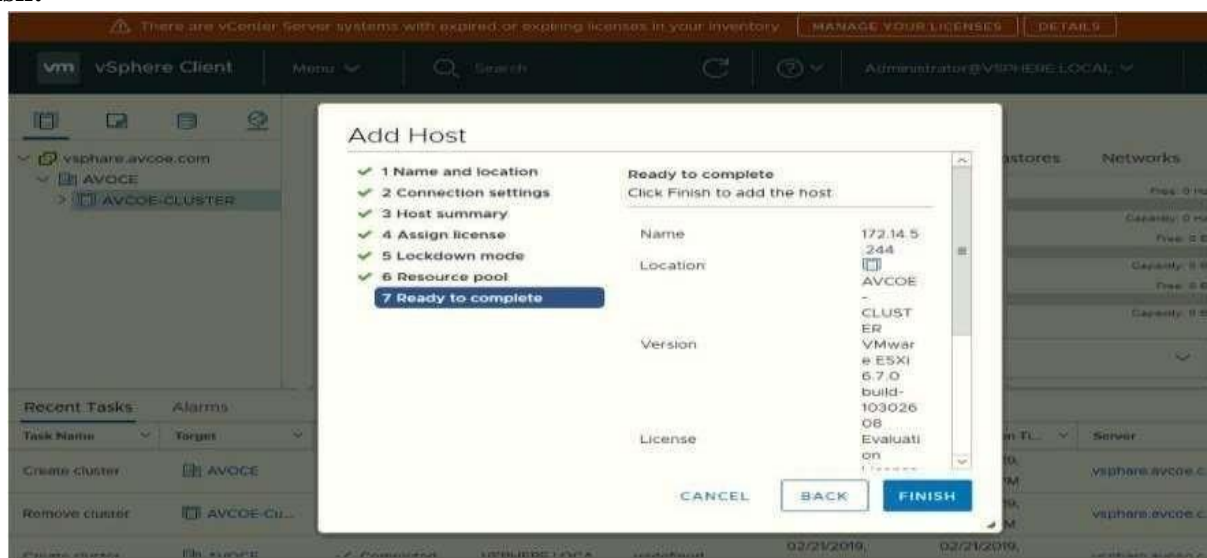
There are vCenter Server systems with expired or expiring licenses in your inventory MANAGE YOUR LICENSES DETAILS

vm vSphere Client Menu Search Administrator@VSPHERE.LOCAL

vsphare.avcoe.com
AVOCE
AVCOE-CLUSTER

Add Host

1 Name and location
2 Connection settings
3 Host summary
4 Assign license
5 Lockdown mode
6 Resource pool
7 Ready to complete

Ready to complete
Click Finish to add the host

| Name | 172.14.5.244 |
|---|---|
| Location | AVCOE-CLUSTER |
| Version | VMware ESXi 6.7.0 build-10302608 |
| License | Evaluation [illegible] |

CANCEL BACK FINISH

astores Networks

Recent Tasks Alarms

| Task Name | Target | | | | Server |
|---|---|---|---|---|---|
| Create cluster | AVOCE | | | | vsphare.avcoe.c |
| Remove cluster | AVCOE-Cu... | | | | vsphare.avcoe.c |
| Create cluster | AVOCE | Completed | VSPHERE.LOCA | 02/21/2019, | 02/21/2019, |